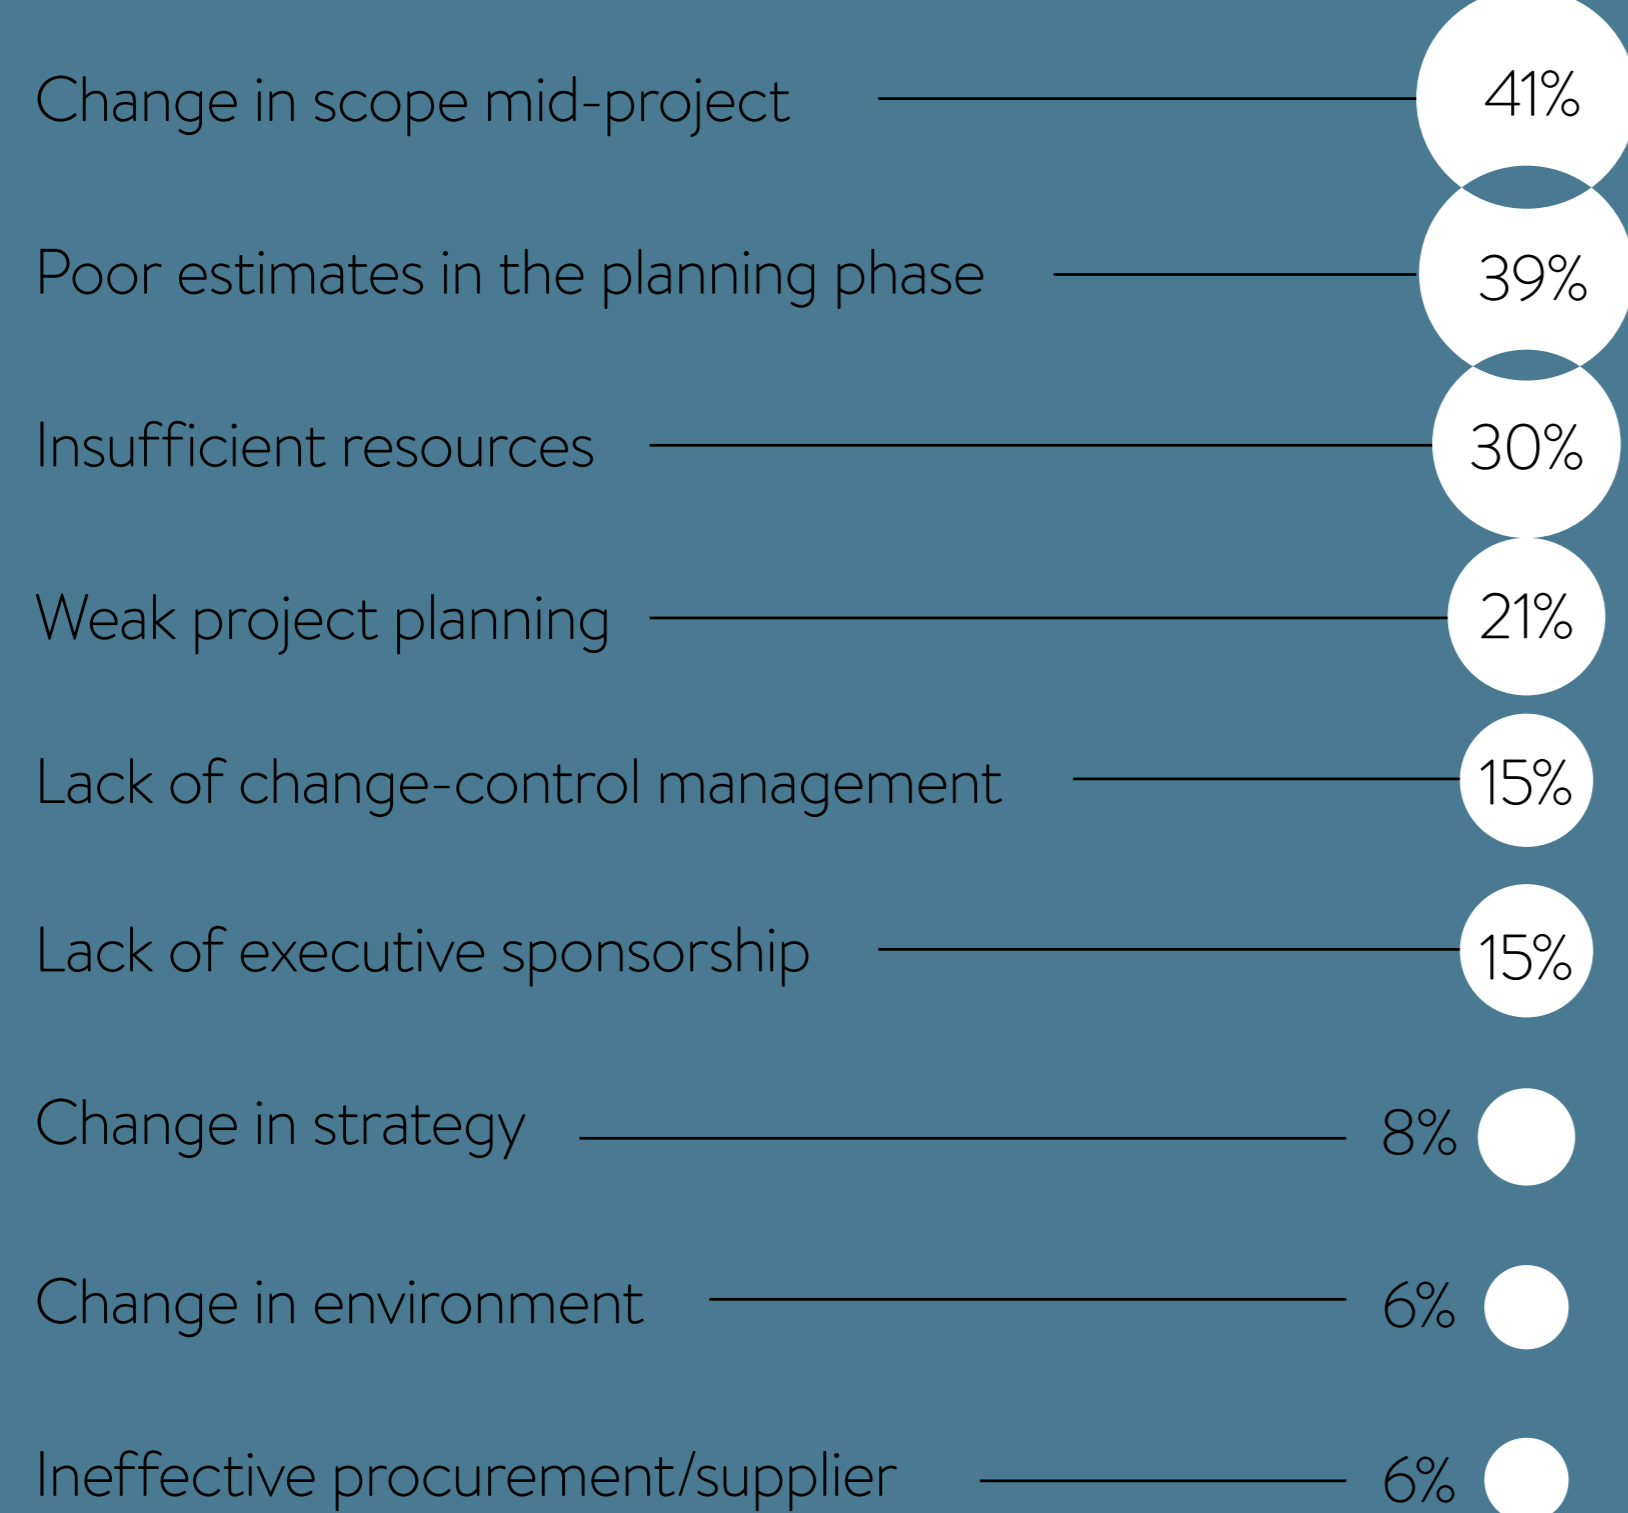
Change in scope mid-project 41%

Poor estimates in the planning phase 39%

Insufficient resources 30%

Weak project planning 21%

Lack of change-control management 15%

Lack of executive sponsorship 15%

Change in strategy 8%

Change in environment 6%

Ineffective procurement/supplier 6%